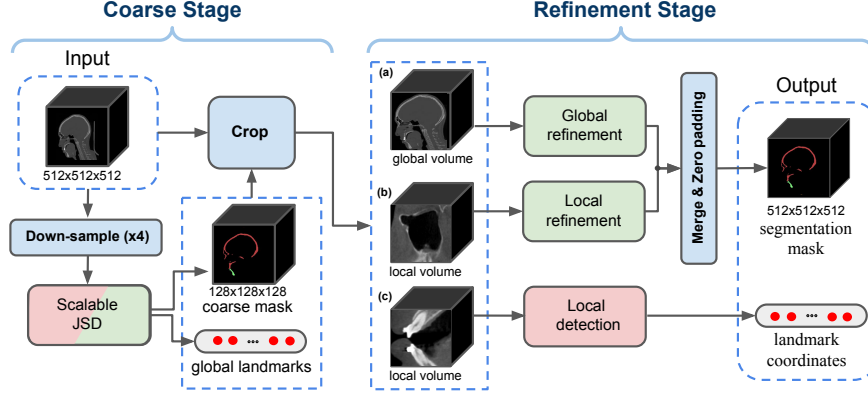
Coarse Stage

Refinement Stage

Input

512x512x512

Crop

Down-sample (x4)

Scalable JSD

128x128x128
coarse mask

•• ••• ••
global landmarks

(a)
global volume

(b)
local volume

(c)
local volume

Global refinement

Local refinement

Local detection

Merge & Zero padding

Output

512x512x512
segmentation mask

•• ••• ••
landmark coordinates